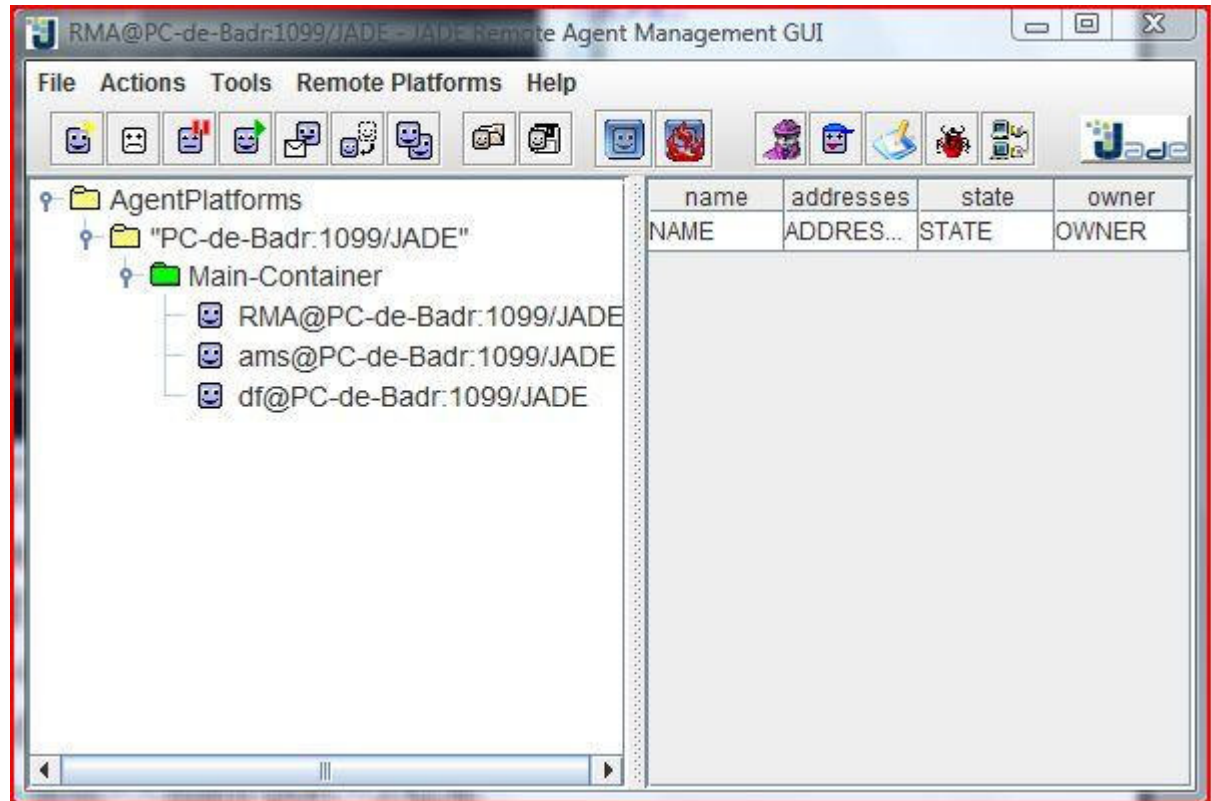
RMA@PC-de-Badr:1099/JADE - JADE Remote Agent Management GUI

File Actions Tools Remote Platforms Help

Jade

AgentPlatforms
"PC-de-Badr:1099/JADE"
Main-Container
RMA@PC-de-Badr:1099/JADE
ams@PC-de-Badr:1099/JADE
df@PC-de-Badr:1099/JADE

| name | addresses | state | owner |
|---|---|---|---|
| NAME | ADDRES... | STATE | OWNER |